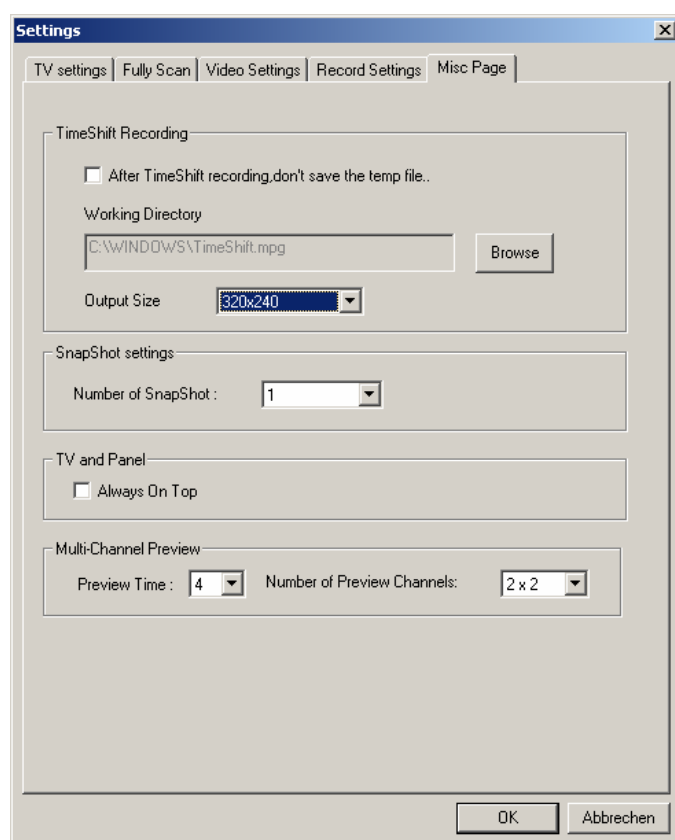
Settings

TV settings | Fully Scan | Video Settings | Record Settings | Misc Page

TimeShift Recording

After TimeShift recording,don't save the temp file..

Working Directory

C:\WINDOWS\TimeShift.mpg

Browse

Output Size 320x240

SnapShot settings

Number of SnapShot : 1

TV and Panel

Always On Top

Multi-Channel Preview

Preview Time : 4 Number of Preview Channels: 2 x 2

OK Abbrechen